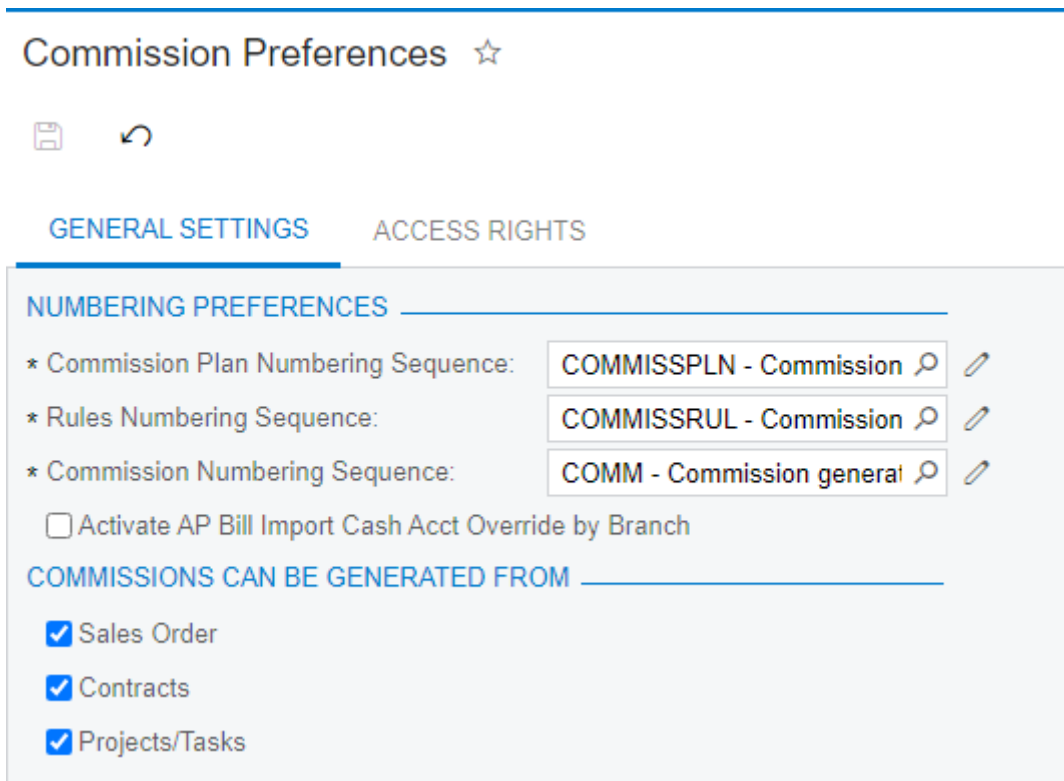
Commission Preferences ☆

GENERAL SETTINGS ACCESS RIGHTS

NUMBERING PREFERENCES

* Commission Plan Numbering Sequence: COMMISSPLN - Commission

* Rules Numbering Sequence: COMMISSRUL - Commission

* Commission Numbering Sequence: COMM - Commission generat

Activate AP Bill Import Cash Acct Override by Branch

COMMISSIONS CAN BE GENERATED FROM

Sales Order

Contracts

Projects/Tasks